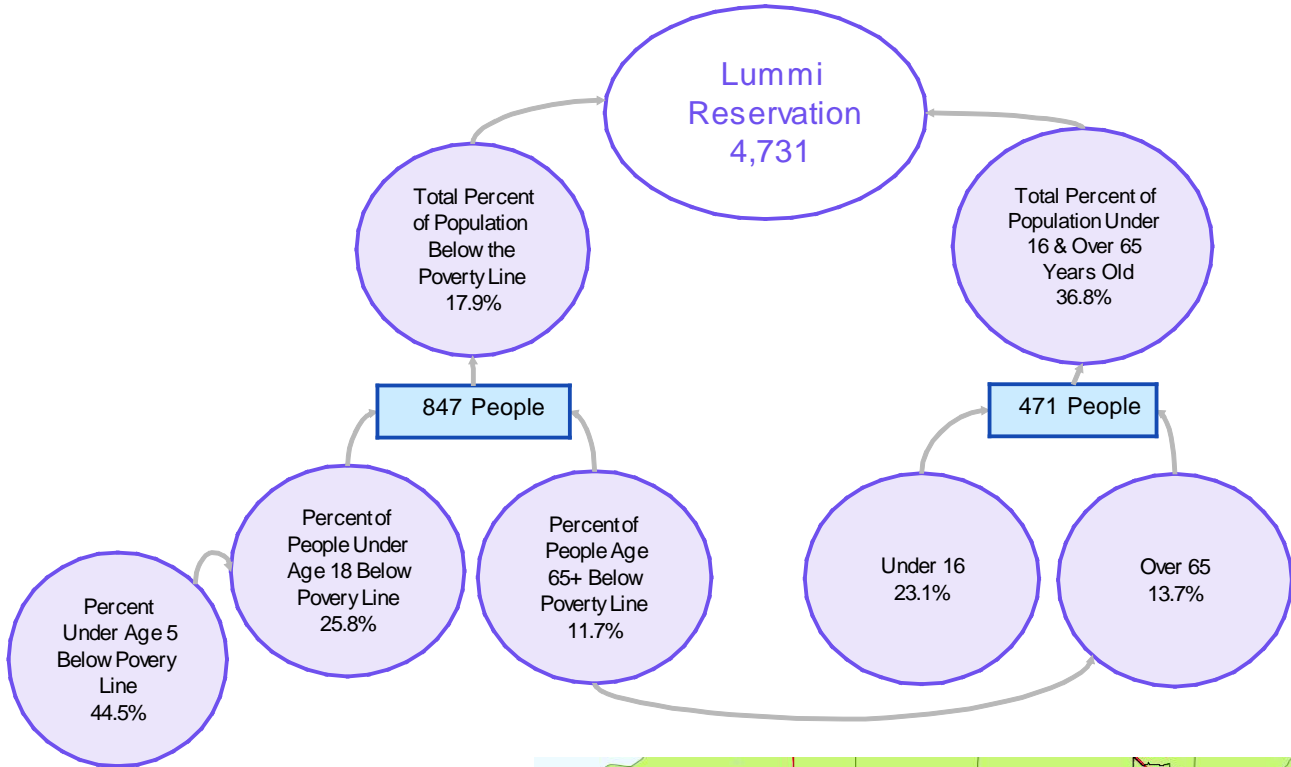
Lummi Reservation 4,731

Total Percent of Population Below the Poverty Line 17.9%

Total Percent of Population Under 16 & Over 65 Years Old 36.8%

847 People

471 People

Percent Under Age 5 Below Povery Line 44.5%

Percent of People Under Age 18 Below Povery Line 25.8%

Percent of People Age 65+ Below Poverty Line 11.7%

Under 16 23.1%

Over 65 13.7%